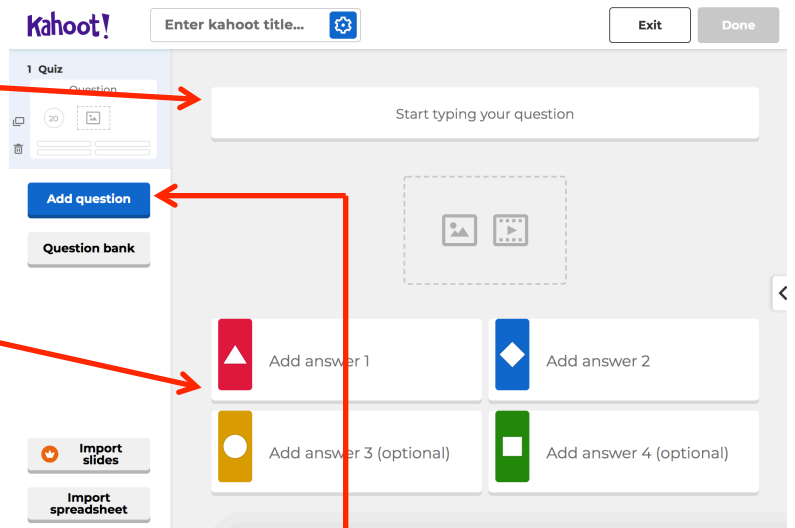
Kahoot!
Enter kahoot title...
Exit
Done

1 Quiz
Question
20

Add question
Question bank

Import slides
Import spreadsheet

Start typing your question

Add answer 1
Add answer 2
Add answer 3 (optional)
Add answer 4 (optional)